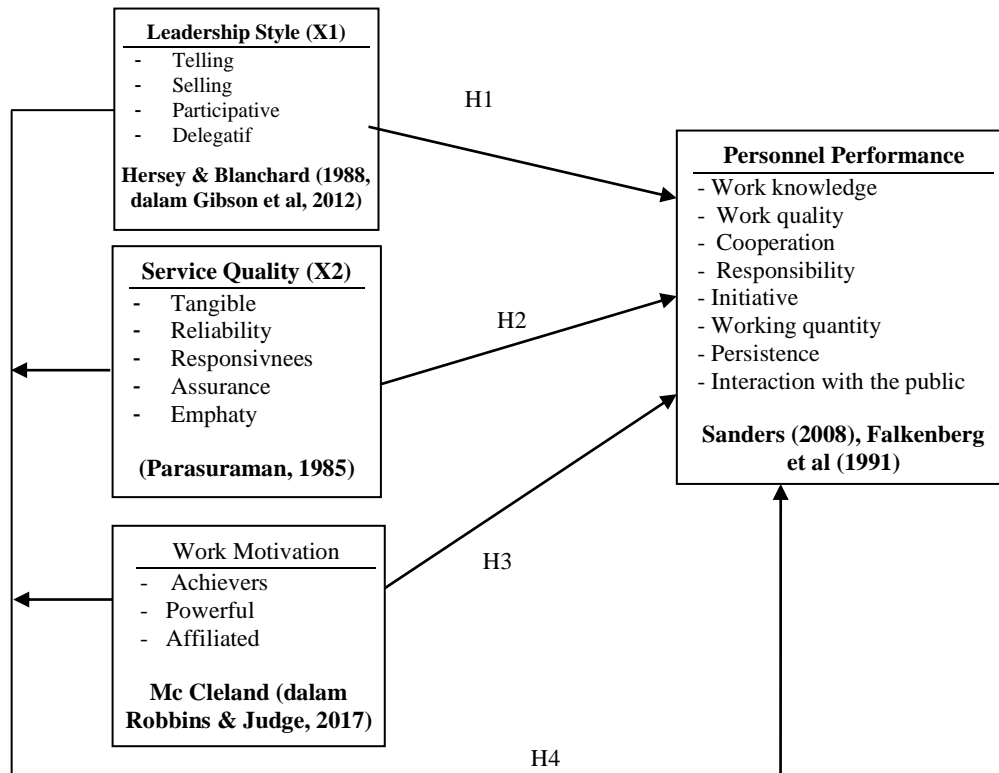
Leadership Style (X1)
- Telling
- Selling
- Participative
- Delegatif

Hersey & Blanchard (1988, dalam Gibson et al, 2012)

H1

Personnel Performance
- Work knowledge
- Work quality
- Cooperation
- Responsibility
- Initiative
- Working quantity
- Persistence
- Interaction with the public

Sanders (2008), Falkenberg et al (1991)

Service Quality (X2)
- Tangible
- Reliability
- Responsivnees
- Assurance
- Emphaty

(Parasuraman, 1985)

H2

Work Motivation
- Achievers
- Powerful
- Affiliated

Mc Cleland (dalam Robbins & Judge, 2017)

H3

H4